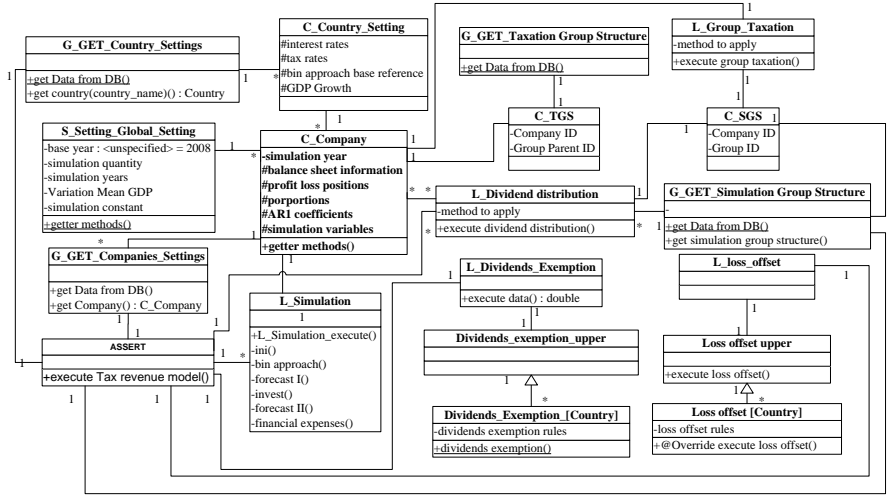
G_GET_Country_Settings

+get Data from DB()
+get country(country_name) : Country

C_Country_Setting
#interest rates
#tax rates
#bin approach base reference
#GDP Growth

G_GET_Taxation Group Structure

+get Data from DB()

L_Group_Taxation
-method to apply
+execute group taxation()

S_Setting_Global_Setting
-base year : <unspecified> = 2008
-simulation quantity
-simulation years
-Variation Mean GDP
-simulation constant
+getter methods()

C_Company
-simulation year
#balance sheet information
#profit loss positions
#porportions
#AR1 coefficients
#simulation variables
+getter methods()

C_TGS
-Company ID
-Group Parent ID

C_SGS
-Company ID
-Group ID

L_Dividend distribution
-method to apply
+execute dividend distribution()

G_GET_Simulation Group Structure
-
+get Data from DB()
+get simulation group structure()

G_GET_Companies_Settings

+get Data from DB()
+get Company() : C_Company

L_Simulation
1
+L_Simulation_execute()
-ini()
-bin approach()
-forecast I()
-invest()
-forecast II()
-financial expenses()

L_Dividends_Exemption

+execute data() : double

L_loss_offset

ASSERT

+execute Tax revenue model()

Dividends_exemption_upper

Loss offset upper

+execute loss offset()

Dividends_Exemption_[Country]
-dividends exemption rules
+dividends exemption()

Loss offset [Country]
-loss offset rules
+@Override execute loss offset()

1 1 * 1 1 1 1 1 1 1 * 1 * * * 1 1 * 1 * 1 1 1 1 1 1 1 1 * 1 1 * 1 1 1 1 1 *